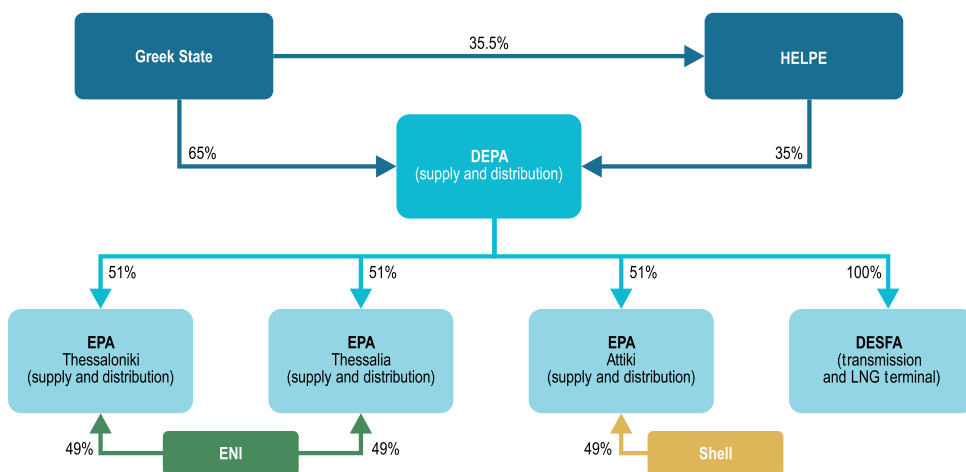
Greek State

35.5%

HELPE

65%

DEPA
(supply and distribution)

35%

51%

51%

51%

100%

EPA
Thessaloniki
(supply and distribution)

EPA
Thessalia
(supply and distribution)

EPA
Attiki
(supply and distribution)

DESFA
(transmission and LNG terminal)

49%

ENI

49%

49%

Shell